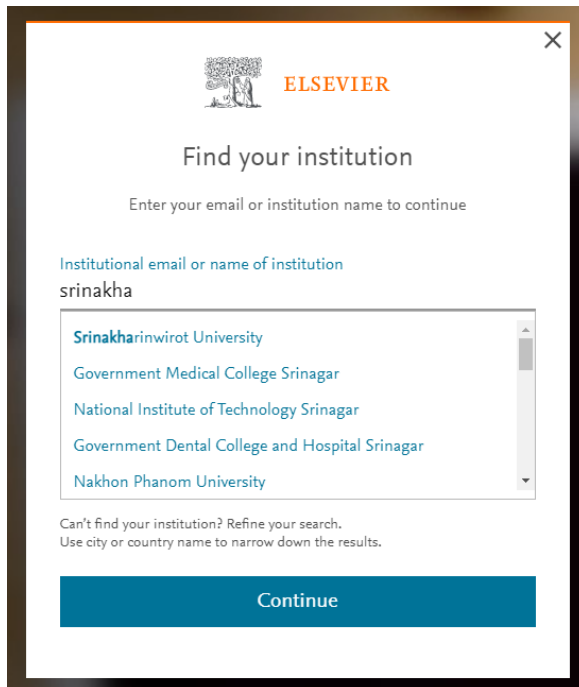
ELSEVIER

Find your institution

Enter your email or institution name to continue

Institutional email or name of institution
srinakha

Srinakharinwirot University
Government Medical College Srinagar
National Institute of Technology Srinagar
Government Dental College and Hospital Srinagar
Nakhon Phanom University

Can't find your institution? Refine your search.
Use city or country name to narrow down the results.

Continue